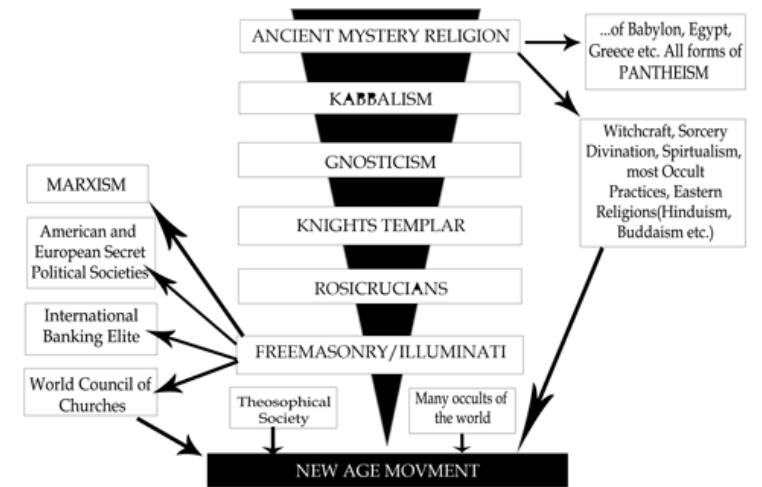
ANCIENT MYSTERY RELIGION

...of Babylon, Egypt, Greece etc. All forms of PANTHEISM

KABBALISM

GNOSTICISM

KNIGHTS TEMPLAR

ROSICRUCIANS

FREEMASONRY/ILLUMINATI

Witchcraft, Sorcery Divination, Spirtualism, most Occult Practices, Eastern Religions(Hinduism, Buddaism etc.)

MARXISM

American and European Secret Political Societies

International Banking Elite

World Council of Churches

Theosophical Society

Many occults of the world

NEW AGE MOVMENT